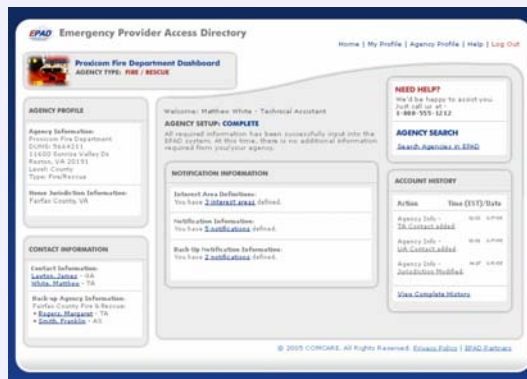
EPAD Emergency Provider Access Directory

Home | My Profile | Agency Profile | Help | Log Out

Proxicom Fire Department Dashboard
AGENCY TYPE: FIRE / RESCUE

AGENCY PROFILE

Agency Information:
Proxicom Fire Department
DUNS: 5664211
11600 Sunrise Valley Dr.
Reston, VA 20191
Level: County
Type: Fire/Rescue

Home Jurisdiction Information:
Fairfax County, VA

CONTACT INFORMATION

Contact Information:
Lawton, James - VA
White, Matthew - TA

Back-up Agency Information:
Fairfax County Fire & Rescue:
• Rogers, Margaret - TA
• Smith, Franklin - AX

Welcome: Matthew White - Technical Assistant
AGENCY SETUP: COMPLETE
All required information has been successfully input into the EPAD system. At this time, there is no additional information required from you/your agency.

NOTIFICATION INFORMATION

Interest Area Definitions:
You have 2 interest areas defined.

Notification Information:
You have 5 notifications defined.

Back-Up Notification Information:
You have 2 notifications defined.

NEED HELP?
We'd be happy to assist you. Just call us at -
1-888-555-1212

AGENCY SEARCH
Search Agencies in EPAD

ACCOUNT HISTORY

| Action | Time (EST)/Date |
|---|---|
| Agency Info - TA Contact added | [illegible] |
| Agency Info - UA Contact added | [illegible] |
| Agency Info - Jurisdiction Modified | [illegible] |

View Complete History

© 2005 COMCARE. All Rights Reserved. Privacy Policy | EPAD Partners